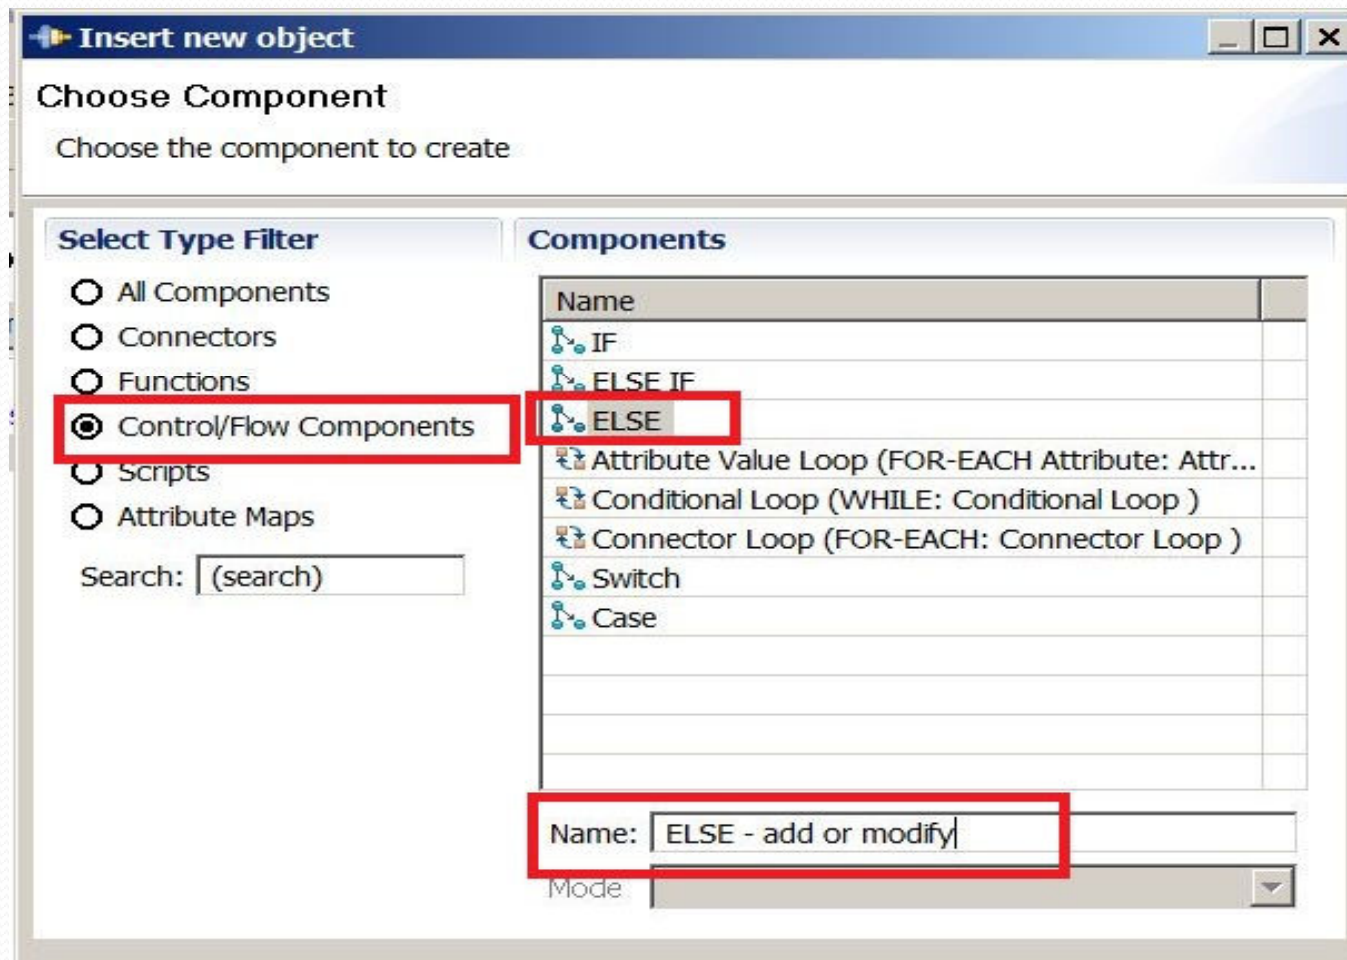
Insert new object

Choose Component

Choose the component to create

Select Type Filter

All Components
Connectors
Functions
Control/Flow Components
Scripts
Attribute Maps

Search: (search)

Components

| Name |
|---|
| IF |
| ELSE IF |
| ELSE |
| Attribute Value Loop (FOR-EACH Attribute: Attr... |
| Conditional Loop (WHILE: Conditional Loop ) |
| Connector Loop (FOR-EACH: Connector Loop ) |
| Switch |
| Case |

Name: ELSE - add or modify

Mode